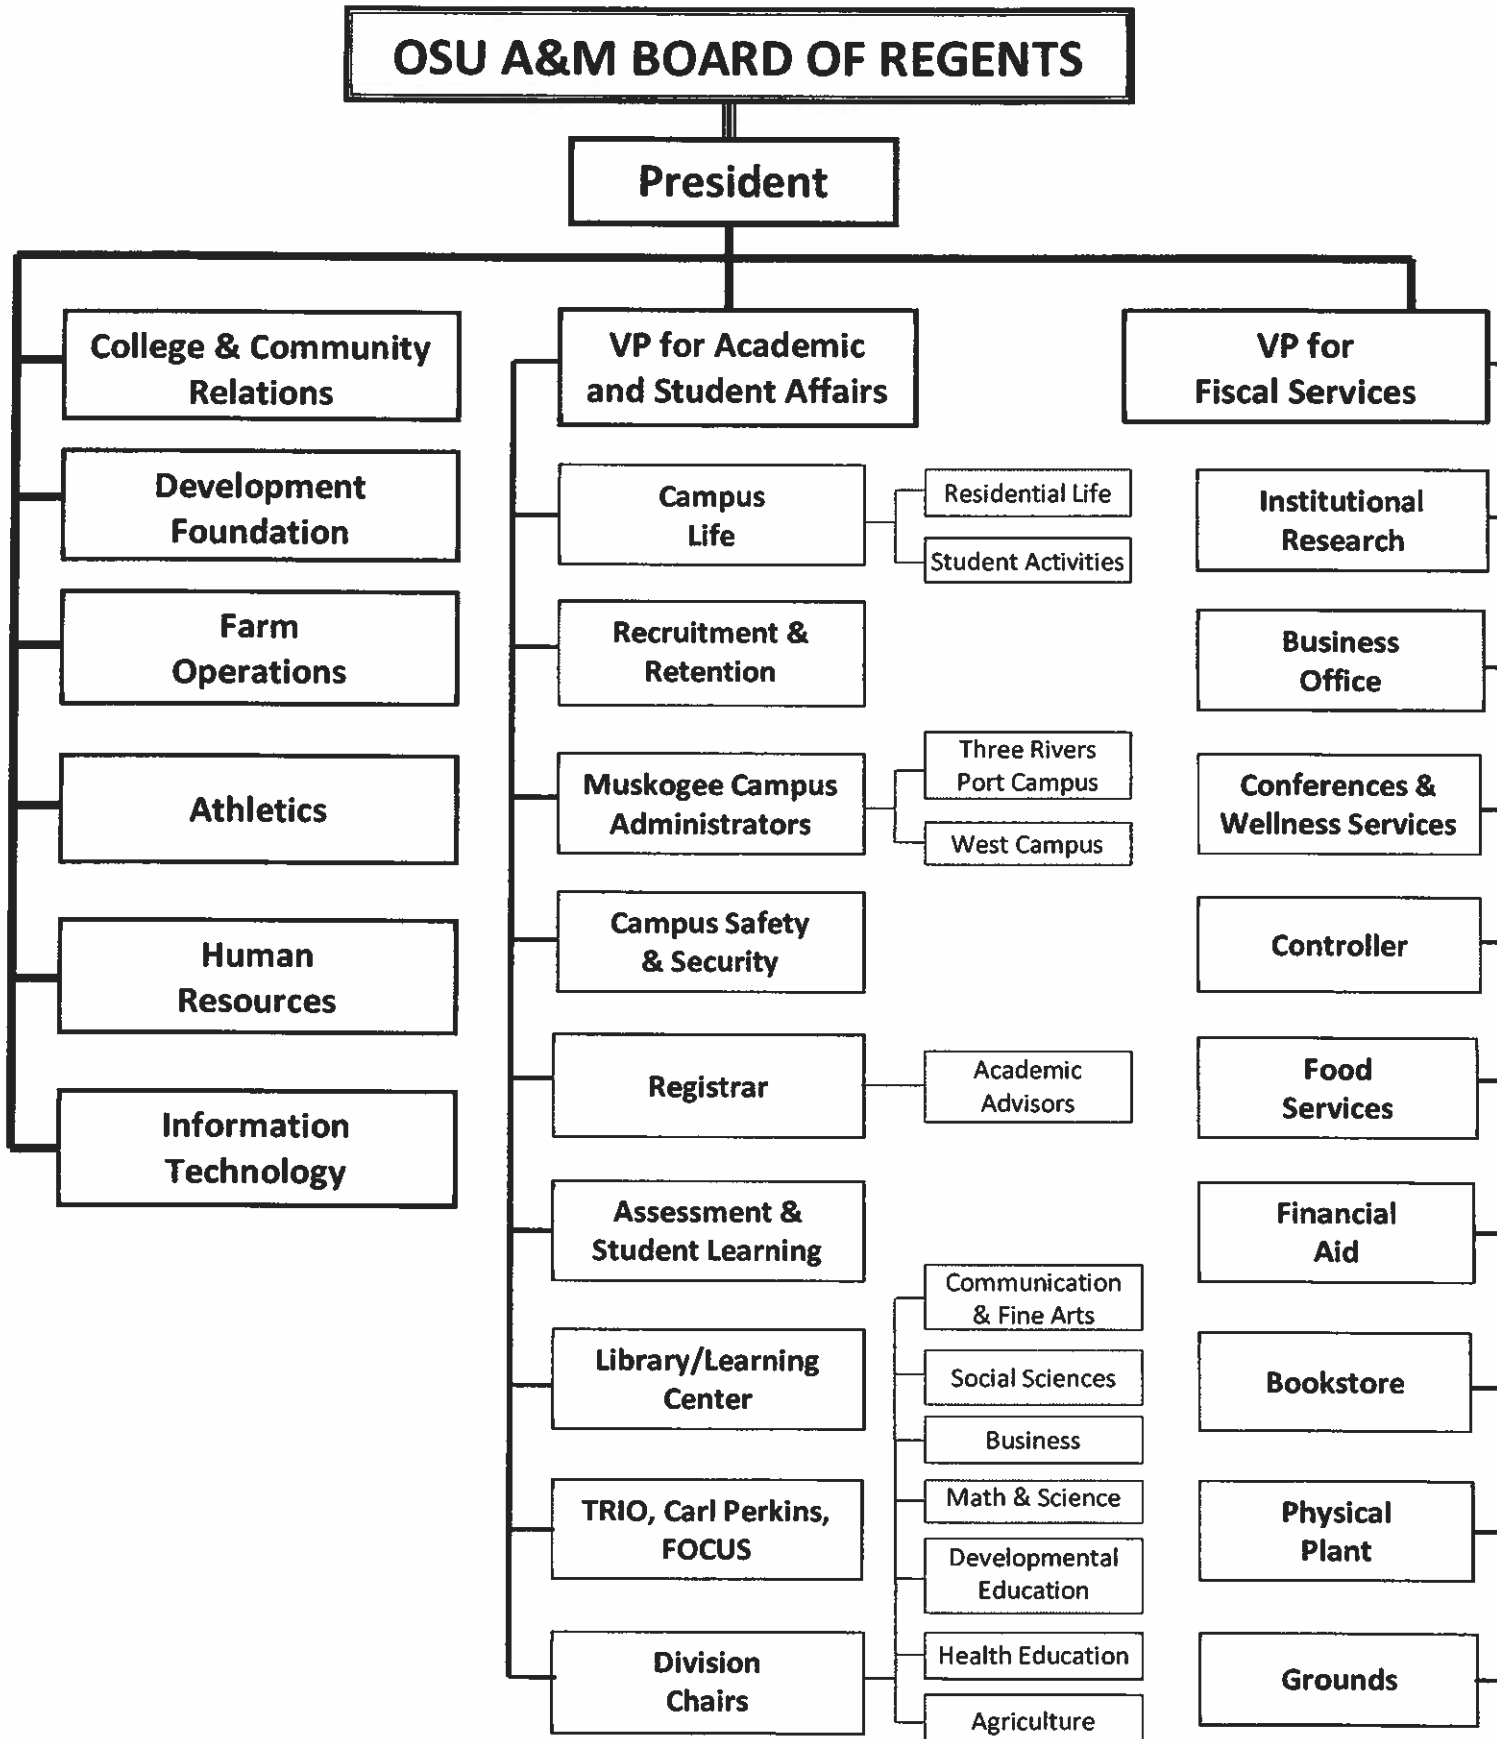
OSU A&M BOARD OF REGENTS

President

College & Community Relations

Development Foundation

Farm Operations

Athletics

Human Resources

Information Technology

VP for Academic and Student Affairs

Campus Life

Residential Life

Student Activities

Recruitment & Retention

Muskogee Campus Administrators

Three Rivers Port Campus

West Campus

Campus Safety & Security

Registrar

Academic Advisors

Assessment & Student Learning

Library/Learning Center

TRIO, Carl Perkins, FOCUS

Division Chairs

Communication & Fine Arts

Social Sciences

Business

Math & Science

Developmental Education

Health Education

Agriculture

VP for Fiscal Services

Institutional Research

Business Office

Conferences & Wellness Services

Controller

Food Services

Financial Aid

Bookstore

Physical Plant

Grounds